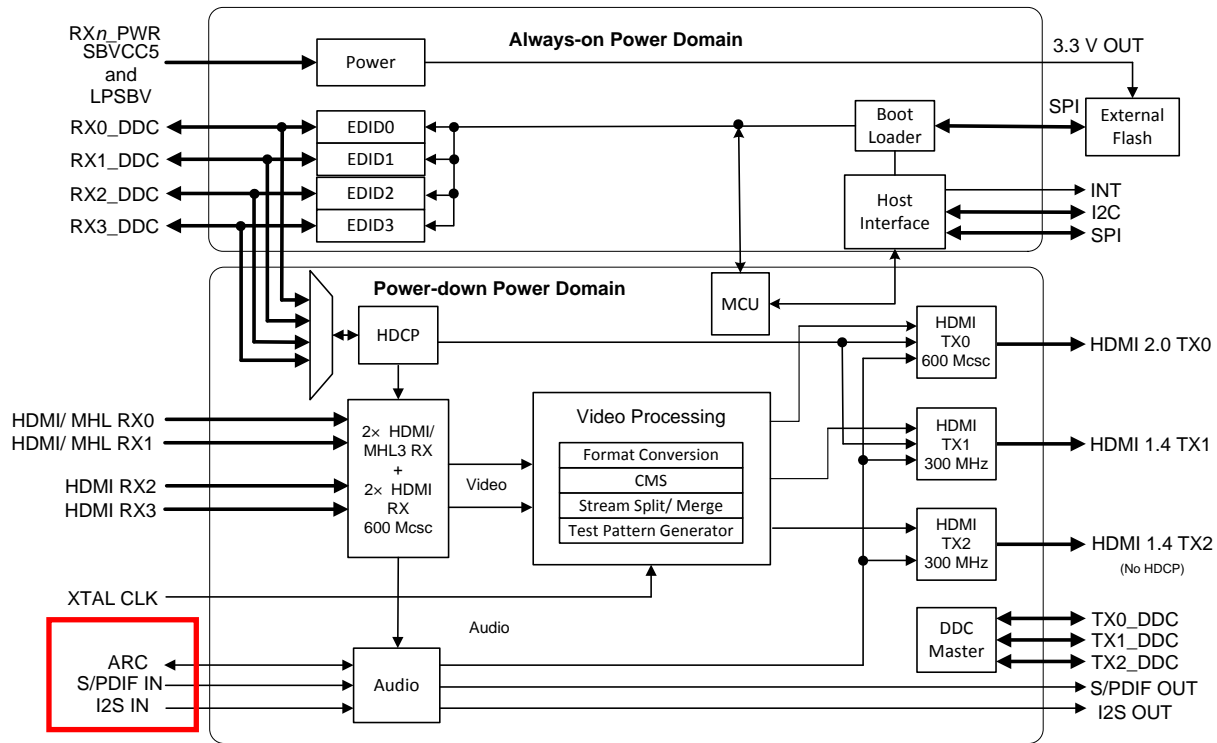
RX$n$_PWR SBVCC5 and LPSBV

Always-on Power Domain

Power

3.3 V OUT

RX0_DDC
RX1_DDC
RX2_DDC
RX3_DDC

EDID0
EDID1
EDID2
EDID3

Boot Loader

SPI

External Flash

Host Interface

INT
I2C
SPI

Power-down Power Domain

MCU

HDCP

HDMI TX0 600 Mcsc

HDMI 2.0 TX0

HDMI/ MHL RX0
HDMI/ MHL RX1
HDMI RX2
HDMI RX3

2× HDMI/ MHL3 RX + 2× HDMI RX 600 Mcsc

Video

Video Processing

Format Conversion
CMS
Stream Split/ Merge
Test Pattern Generator

HDMI TX1 300 MHz

HDMI 1.4 TX1

HDMI TX2 300 MHz

HDMI 1.4 TX2
(No HDCP)

XTAL CLK

Audio

DDC Master

TX0_DDC
TX1_DDC
TX2_DDC

ARC
S/PDIF IN
I2S IN

Audio

S/PDIF OUT
I2S OUT